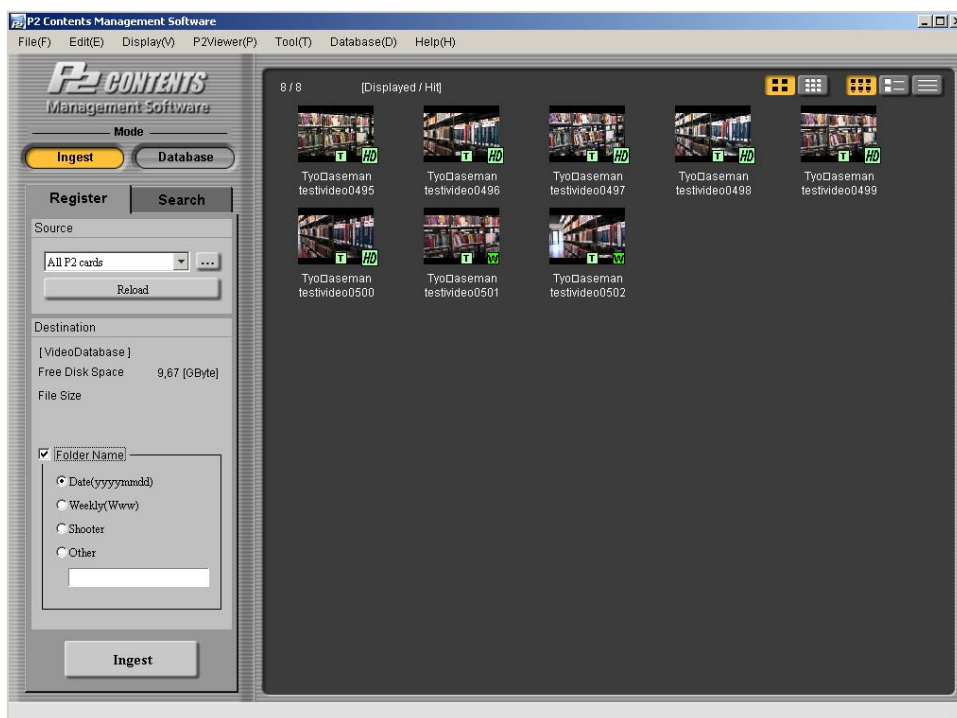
P2 Contents Management Software

File(F) Edit(E) Display(V) P2Viewer(P) Tool(T) Database(D) Help(H)

P2 CONTENTS
Management Software

Mode

Ingest Database

Register Search

Source

All P2 cards ...

Reload

Destination

[VideoDatabase]

Free Disk Space 9,67 [GByte]

File Size

Folder Name

Date(yyyymmdd)

Weekly(Www)

Shooter

Other

Ingest

8 / 8 [Displayed / Hit]

T HD
Tyo□aseman
testivideo0495

T HD
Tyo□aseman
testivideo0496

T HD
Tyo□aseman
testivideo0497

T HD
Tyo□aseman
testivideo0498

T HD
Tyo□aseman
testivideo0499

T HD
Tyo□aseman
testivideo0500

T W
Tyo□aseman
testivideo0501

T W
Tyo□aseman
testivideo0502